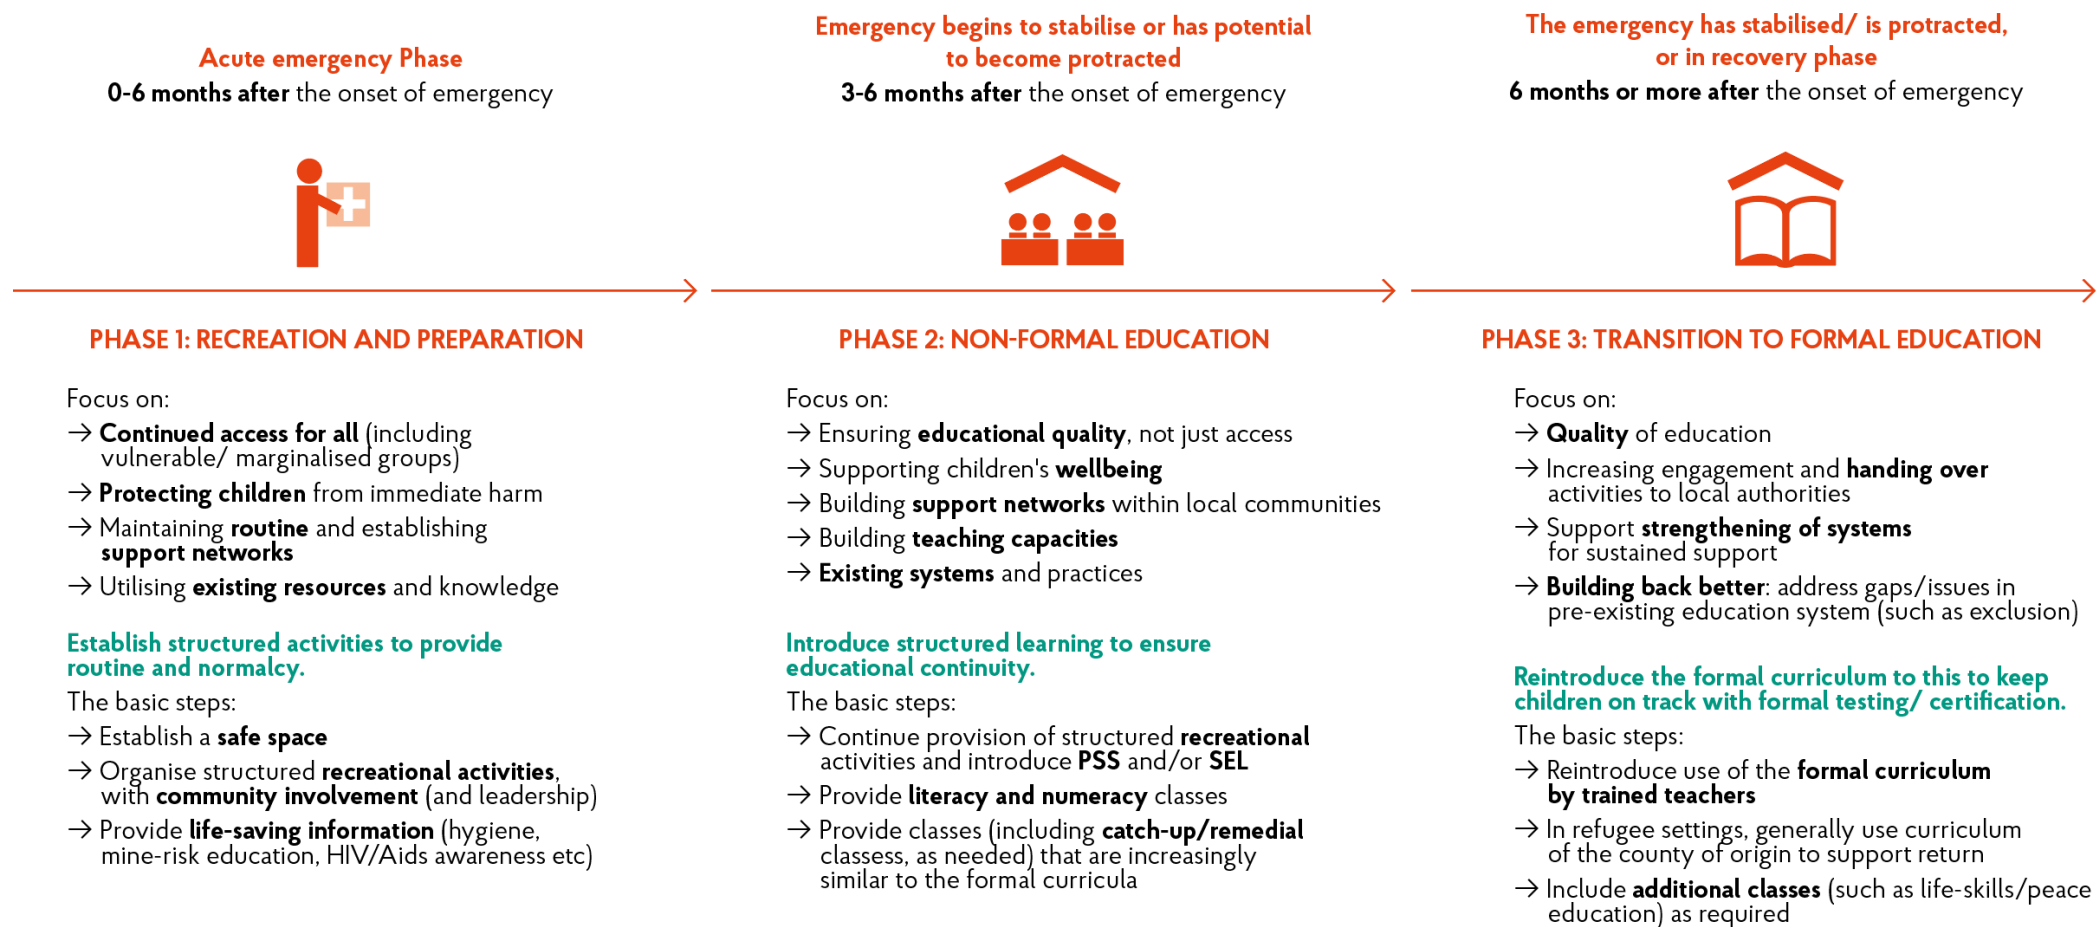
Acute emergency Phase
**0-6 months after** the onset of emergency

PHASE 1: RECREATION AND PREPARATION

Focus on:
→ **Continued access for all** (including vulnerable/ marginalised groups)
→ **Protecting children** from immediate harm
→ Maintaining **routine** and establishing **support networks**
→ Utilising **existing resources** and knowledge

Establish structured activities to provide routine and normalcy.
The basic steps:
→ Establish a **safe space**
→ Organise structured **recreational activities**, with **community involvement** (and leadership)
→ Provide **life-saving information** (hygiene, mine-risk education, HIV/Aids awareness etc)

Emergency begins to stabilise or has potential to become protracted
**3-6 months after** the onset of emergency

PHASE 2: NON-FORMAL EDUCATION

Focus on:
→ Ensuring **educational quality**, not just access
→ Supporting children's **wellbeing**
→ Building **support networks** within local communities
→ Building **teaching capacities**
→ **Existing systems** and practices

Introduce structured learning to ensure educational continuity.
The basic steps:
→ Continue provision of structured **recreational** activities and introduce **PSS** and/or **SEL**
→ Provide **literacy and numeracy** classes
→ Provide classes (including **catch-up/remedial** classess, as needed) that are increasingly similar to the formal curricula

The emergency has stabilised/ is protracted, or in recovery phase
**6 months or more after** the onset of emergency

PHASE 3: TRANSITION TO FORMAL EDUCATION

Focus on:
→ **Quality** of education
→ Increasing engagement and **handing over** activities to local authorities
→ Support **strengthening of systems** for sustained support
→ **Building back better**: address gaps/issues in pre-existing education system (such as exclusion)

Reintroduce the formal curriculum to this to keep children on track with formal testing/ certification.
The basic steps:
→ Reintroduce use of the **formal curriculum by trained teachers**
→ In refugee settings, generally use curriculum of the county of origin to support return
→ Include **additional classes** (such as life-skills/peace education) as required